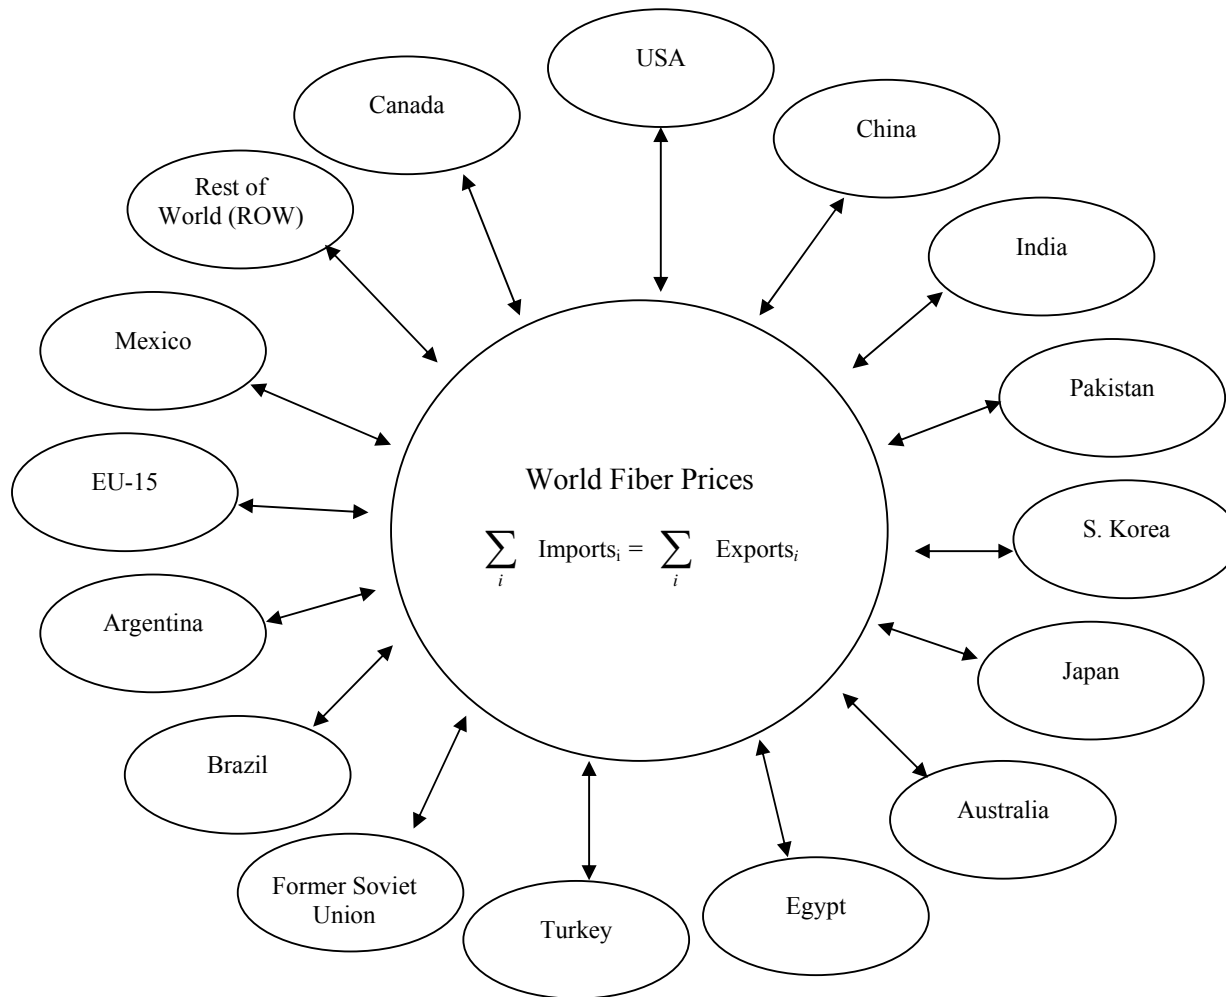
USA

Canada

China

Rest of World (ROW)

India

Mexico

Pakistan

World Fiber Prices

$\sum_{i} \text{Imports}_i = \sum_{i} \text{Exports}_i$

EU-15

S. Korea

Argentina

Japan

Brazil

Australia

Former Soviet Union

Turkey

Egypt